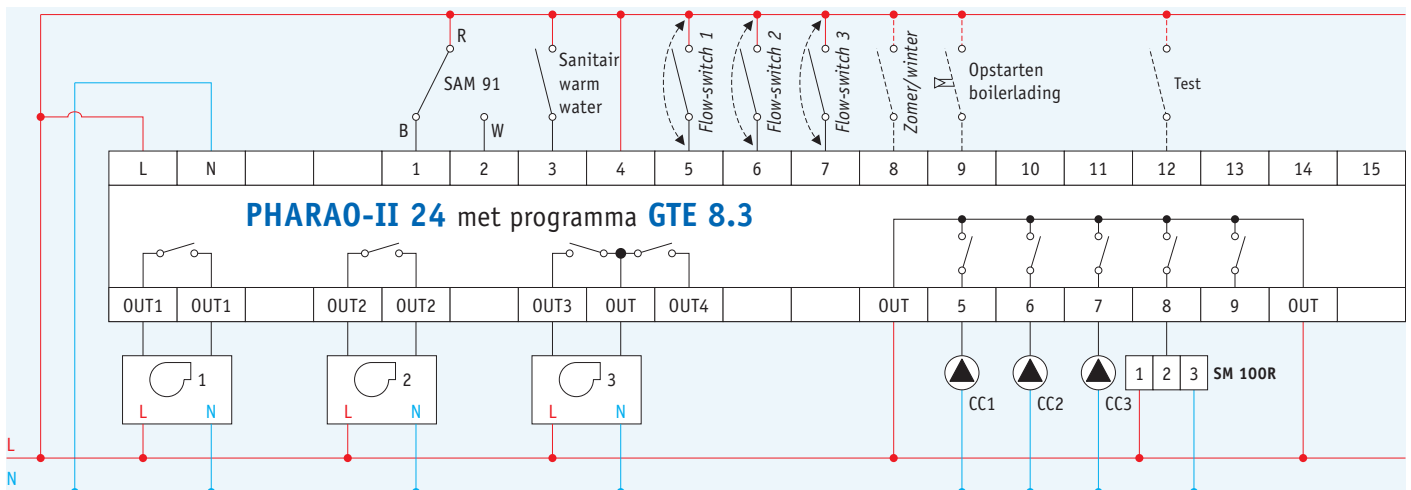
R

SAM 91

B W

Sanitair warm water

Flow-switch 1

Flow-switch 2

Flow-switch 3

Zomer/winter

Opstarten boilerlading

Test

| L | N | | | 1 | 2 | 3 | 4 | 5 | 6 | 7 | 8 | 9 | 10 | 11 | 12 | 13 | 14 | 15 |
|---|---|---|---|---|---|---|---|---|---|---|---|---|---|---|---|---|---|---|

**PHARAO-II 24** met programma **GTE 8.3**

| OUT1 | OUT1 | | OUT2 | OUT2 | | OUT3 | OUT | OUT4 | | | OUT | 5 | 6 | 7 | 8 | 9 | OUT |
|---|---|---|---|---|---|---|---|---|---|---|---|---|---|---|---|---|---|

1
L N

2
L N

3
L N

CC1 CC2 CC3

1 2 3 SM 100R

L

N